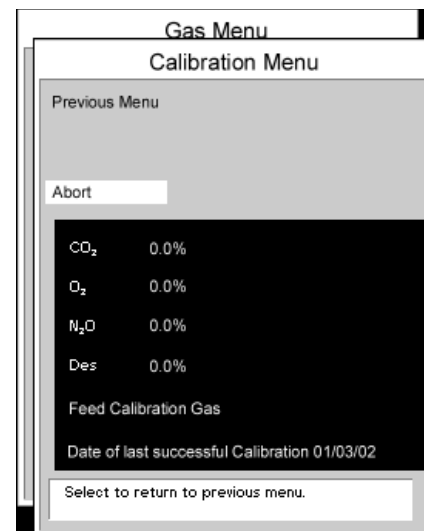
Gas Menu

Calibration Menu

Previous Menu

Abort

| | |
|---|---|
| $CO_2$ | 0.0% |
| $O_2$ | 0.0% |
| $N_2O$ | 0.0% |
| Des | 0.0% |

Feed Calibration Gas

Date of last successful Calibration 01/03/02

Select to return to previous menu.